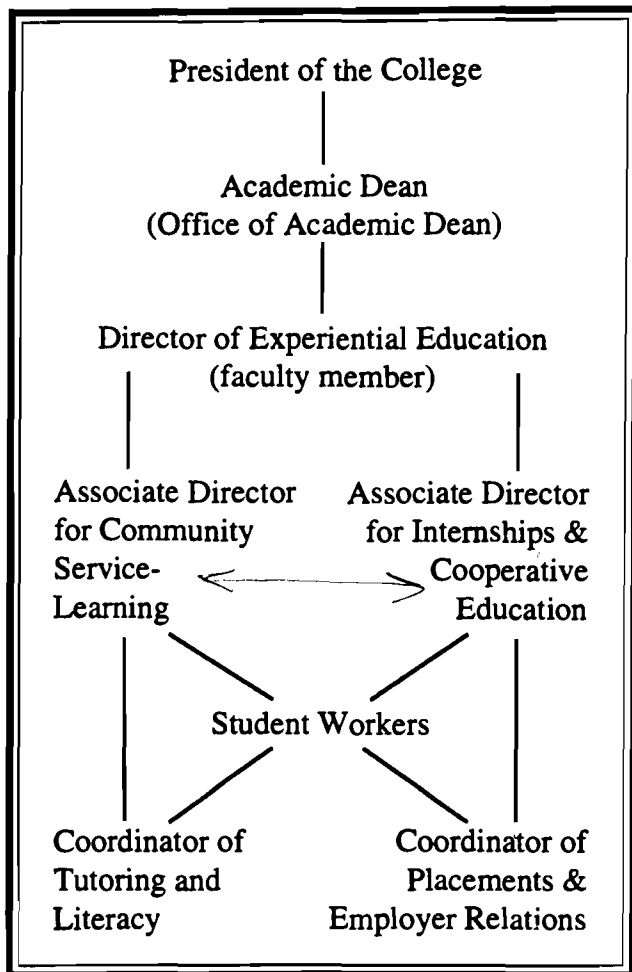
President of the College

Academic Dean
(Office of Academic Dean)

Director of Experiential Education
(faculty member)

Associate Director for Community Service-Learning

Associate Director for Internships & Cooperative Education

Student Workers

Coordinator of Tutoring and Literacy

Coordinator of Placements & Employer Relations